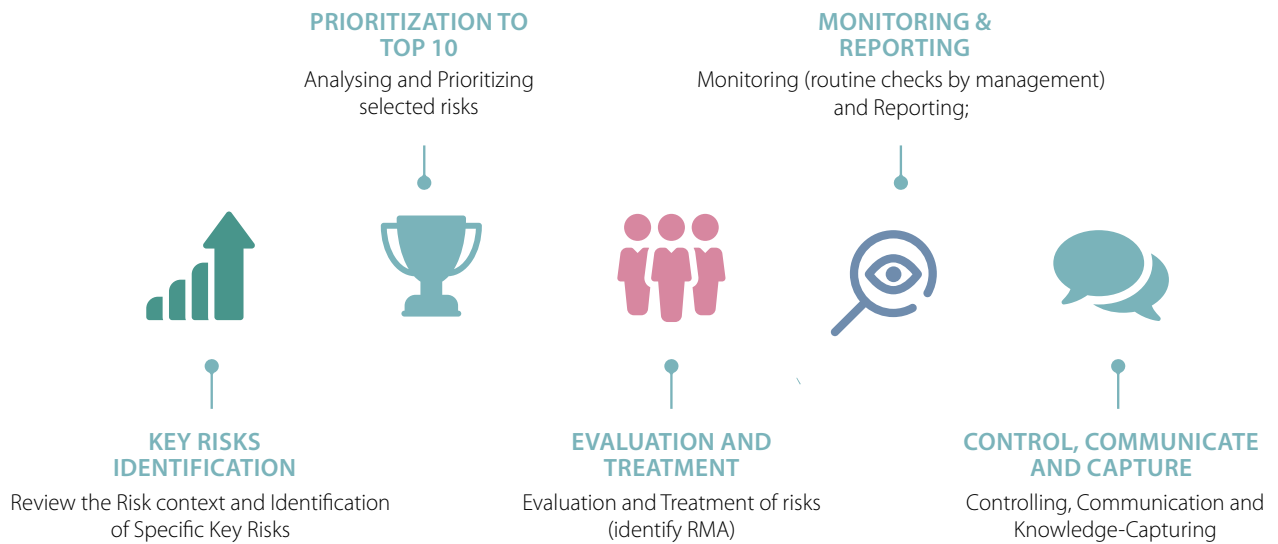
PRIORITIZATION TO TOP 10
Analysing and Prioritizing selected risks

MONITORING & REPORTING
Monitoring (routine checks by management) and Reporting;

KEY RISKS IDENTIFICATION
Review the Risk context and Identification of Specific Key Risks

EVALUATION AND TREATMENT
Evaluation and Treatment of risks (identify RMA)

CONTROL, COMMUNICATE AND CAPTURE
Controlling, Communication and Knowledge-Capturing